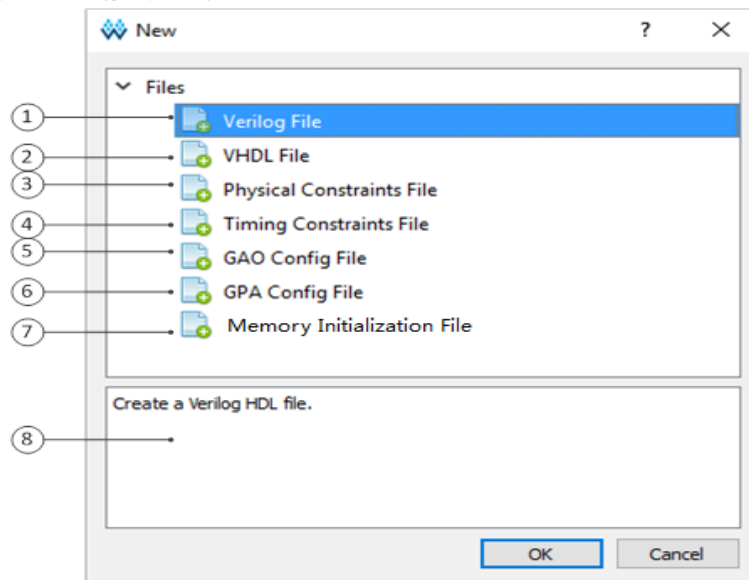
New ? ×

Files

1 Verilog File
2 VHDL File
3 Physical Constraints File
4 Timing Constraints File
5 GAO Config File
6 GPA Config File
7 Memory Initialization File

Create a Verilog HDL file.

8

OK Cancel